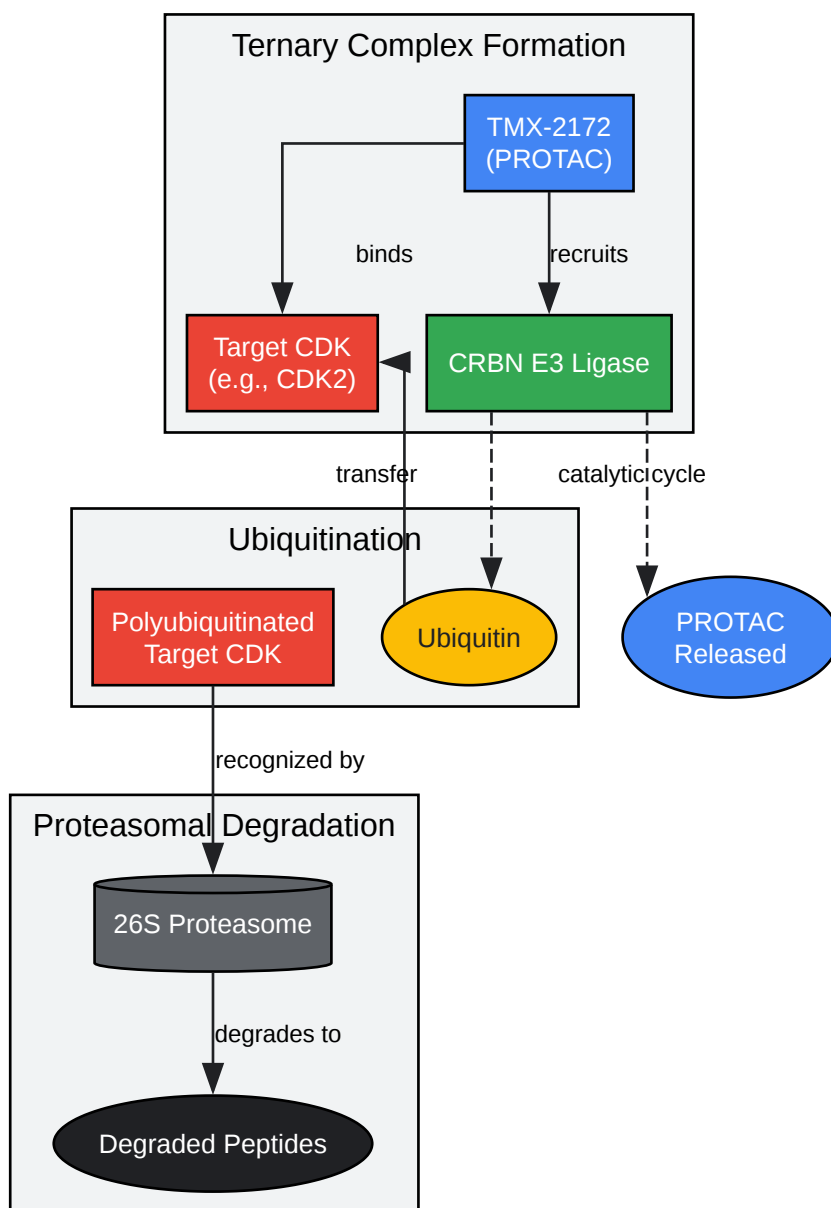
Ternary Complex Formation

TMX-2172 (PROTAC)

binds

recruits

Target CDK (e.g., CDK2)

CRBN E3 Ligase

transfer

catalytic cycle

Ubiquitination

Polyubiquitinated Target CDK

Ubiquitin

PROTAC Released

recognized by

Proteasomal Degradation

26S Proteasome

degrades to

Degraded Peptides